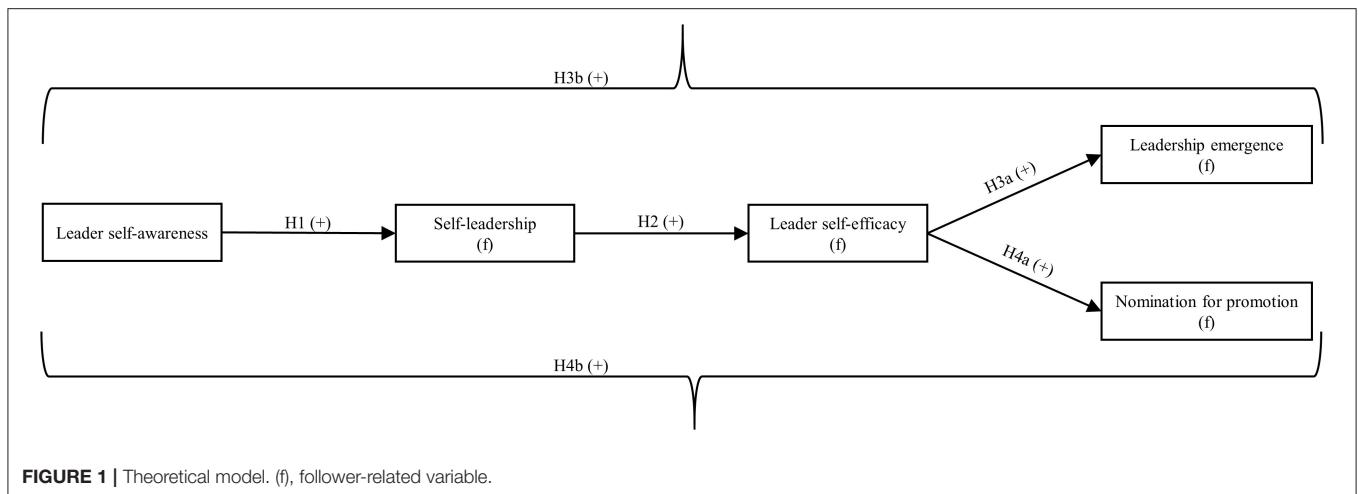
H3b (+)

Leader self-awareness

H1 (+)

Self-leadership
(f)

H2 (+)

Leader self-efficacy
(f)

H3a (+)

Leadership emergence
(f)

H4a (+)

Nomination for promotion
(f)

H4b (+)

FIGURE 1 | Theoretical model. (f), follower-related variable.